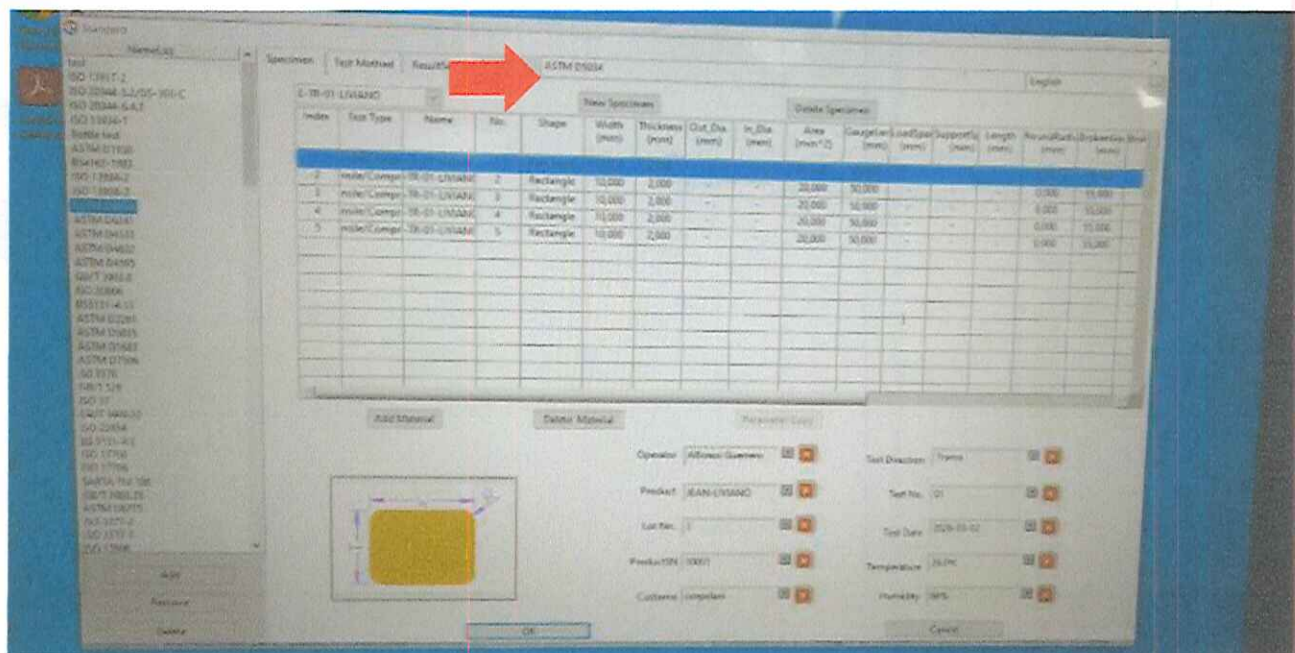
Standard

NameList

test
ISO 1391T-2
ISO 20344-5.2/DS-3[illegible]-C
ISO 20344-5.4.3
ISO 13934-1
Bottle test
ASTM D1938
BS4162-1983
ISO 13934-2
ISO 13936-3
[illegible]
ASTM D4241
ASTM D4533
ASTM D4632
ASTM D4595
GB/T 3903.8
ISO 20866
BS5131-4.13
ASTM D2261
ASTM D5035
ASTM D1683
ASTM D7506
ISO 3376
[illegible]
ISO 37
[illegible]
ISO 22654
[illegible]
ISO 17708
ISO 17706
SATRA TM 100
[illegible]
ASTM D6775
ISO 3377-2
ISO 3377-1
ISO 17698

Add
Restore
Delete

Specimen | Test Method | Result/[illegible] | ASTM D5034

English

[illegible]-TR-01-LIVIANO

New Specimen | Delete Specimen

| Index | Test Type | Name | No. | Shape | Width (mm) | Thickness (mm) | Out_Dia (mm) | In_Dia (mm) | Area (mm^2) | GaugeLen (mm) | LoadSpan (mm) | SupportSp (mm) | Length (mm) | RoundRadiu (mm) | BrokenLen (mm) |
|---|---|---|---|---|---|---|---|---|---|---|---|---|---|---|---|
| | | | | | | | | | | | | | | | |
| 2 | nsile/Compr | TR-01-LIVIANO | 2 | Rectangle | 10,000 | 2,000 | - | - | 20,000 | 50,000 | - | - | - | 0,000 | 15,000 |
| 3 | nsile/Compr | TR-01-LIVIANO | 3 | Rectangle | 10,000 | 2,000 | - | - | 20,000 | 50,000 | - | - | - | 0,000 | 15,000 |
| 4 | nsile/Compr | TR-01-LIVIANO | 4 | Rectangle | 10,000 | 2,000 | - | - | 20,000 | 50,000 | - | - | - | 0,000 | 15,000 |
| 5 | nsile/Compr | TR-01-LIVIANO | 5 | Rectangle | 10,000 | 2,000 | - | - | 20,000 | 50,000 | - | - | - | 0,000 | 15,000 |

Add Material | Delete Material | Parameter Copy

Operator: Alfonso Guerrero
Product: JEAN-LIVIANO
Lot No.: 1
ProductSN: 10001
Customer: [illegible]

Test Direction: Trama
Test No.: 01
Test Date: 2026-03-02
Temperature: 26.0ºC
Humidity: 58%

OK | Cancel